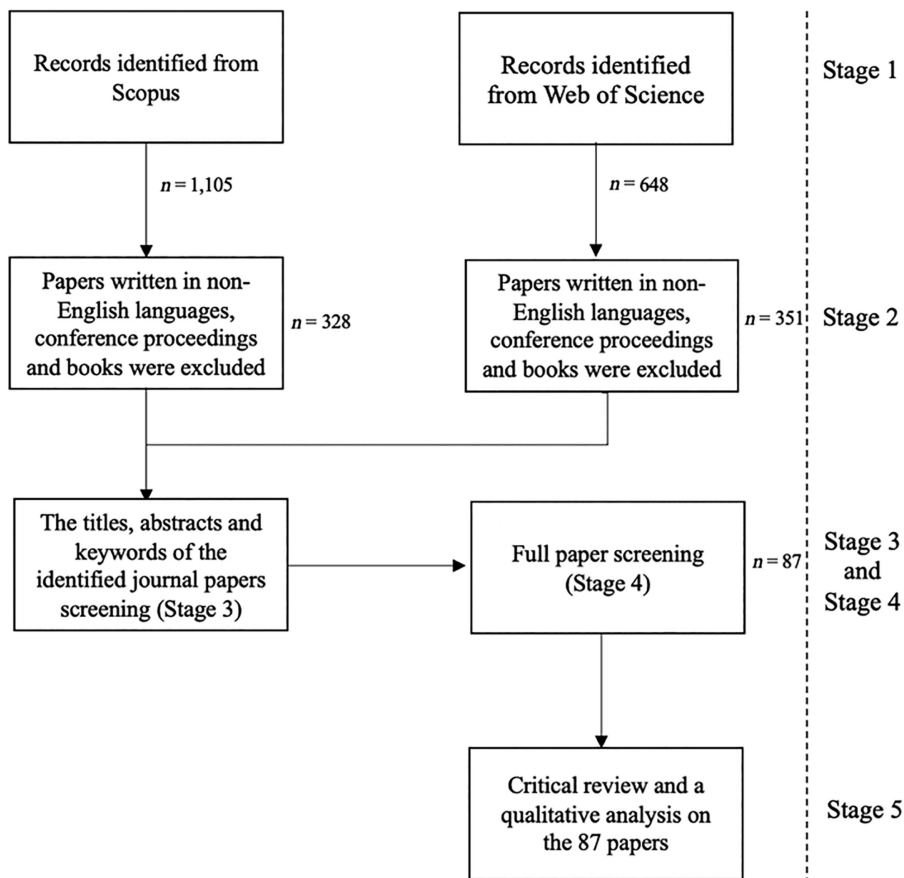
Records identified from Scopus

Records identified from Web of Science

Stage 1

$n = 1{,}105$

$n = 648$

Papers written in non-English languages, conference proceedings and books were excluded

$n = 328$

Papers written in non-English languages, conference proceedings and books were excluded

$n = 351$

Stage 2

The titles, abstracts and keywords of the identified journal papers screening (Stage 3)

Full paper screening (Stage 4)

$n = 87$

Stage 3 and Stage 4

Critical review and a qualitative analysis on the 87 papers

Stage 5